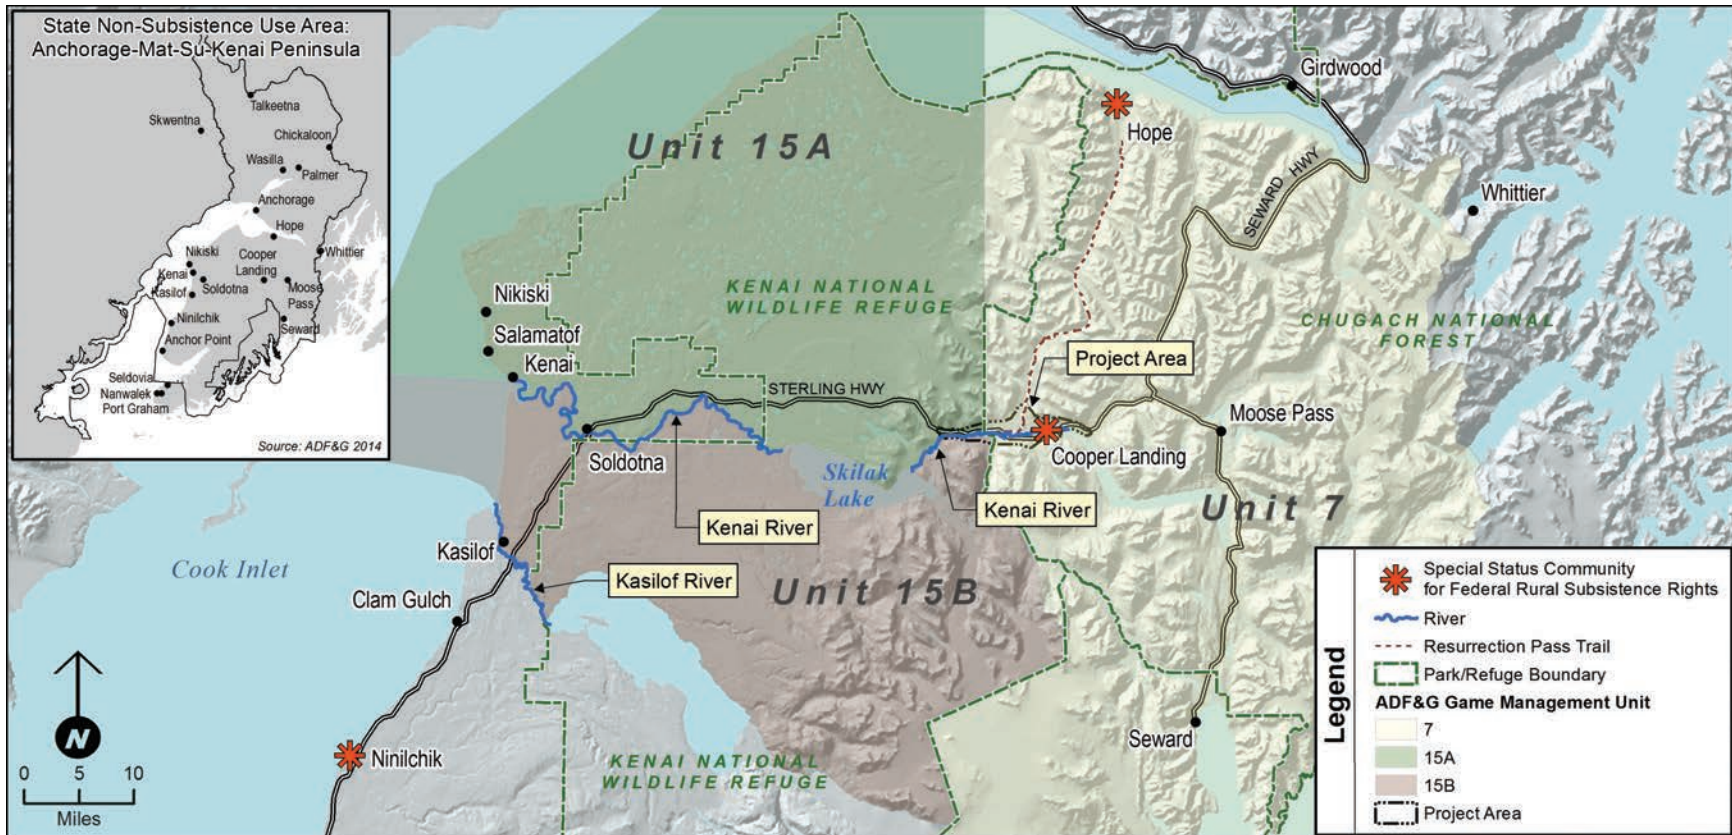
State Non-Subsistence Use Area: Anchorage-Mat-Su-Kenai Peninsula

Talkeetna
Skwentna
Chickaloon
Wasilla
Palmer
Anchorage
Hope
Nikiski
Cooper Landing
Whittier
Kenai
Kasilof
Soldotna
Moose Pass
Seward
Ninilchik
Anchor Point
Seldovia
Nanwalek
Port Graham

Source: ADF&G 2014

Girdwood
Hope
Unit 15A
SEWARD HWY
Whittier
KENAI NATIONAL WILDLIFE REFUGE
CHUGACH NATIONAL FOREST
Nikiski
Salamatof
Kenai
Project Area
STERLING HWY
Moose Pass
Soldotna
Skilak Lake
Cooper Landing
Kenai River
Kenai River
Unit 7
Kasilof
Cook Inlet
Kasilof River
Clam Gulch
Unit 15B
Ninilchik
KENAI NATIONAL WILDLIFE REFUGE
Seward

N
0 5 10
Miles

Legend
Special Status Community for Federal Rural Subsistence Rights
River
Resurrection Pass Trail
Park/Refuge Boundary
ADF&G Game Management Unit
7
15A
15B
Project Area